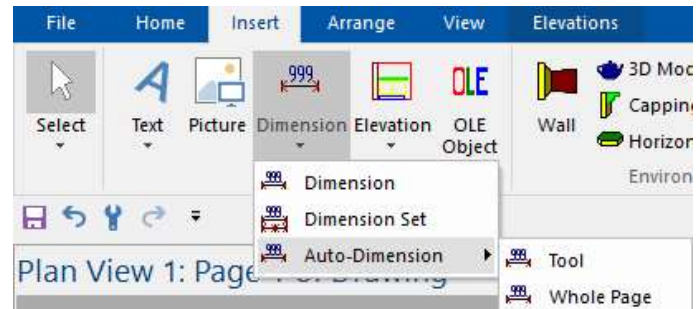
File Home Insert Arrange View Elevations

Select Text Picture 999 Dimension Elevation OLE Object Wall 3D Mod Capping Horizon Environ

Dimension
Dimension Set
Auto-Dimension

Tool
Whole Page

Plan View 1: Page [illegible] Drawing